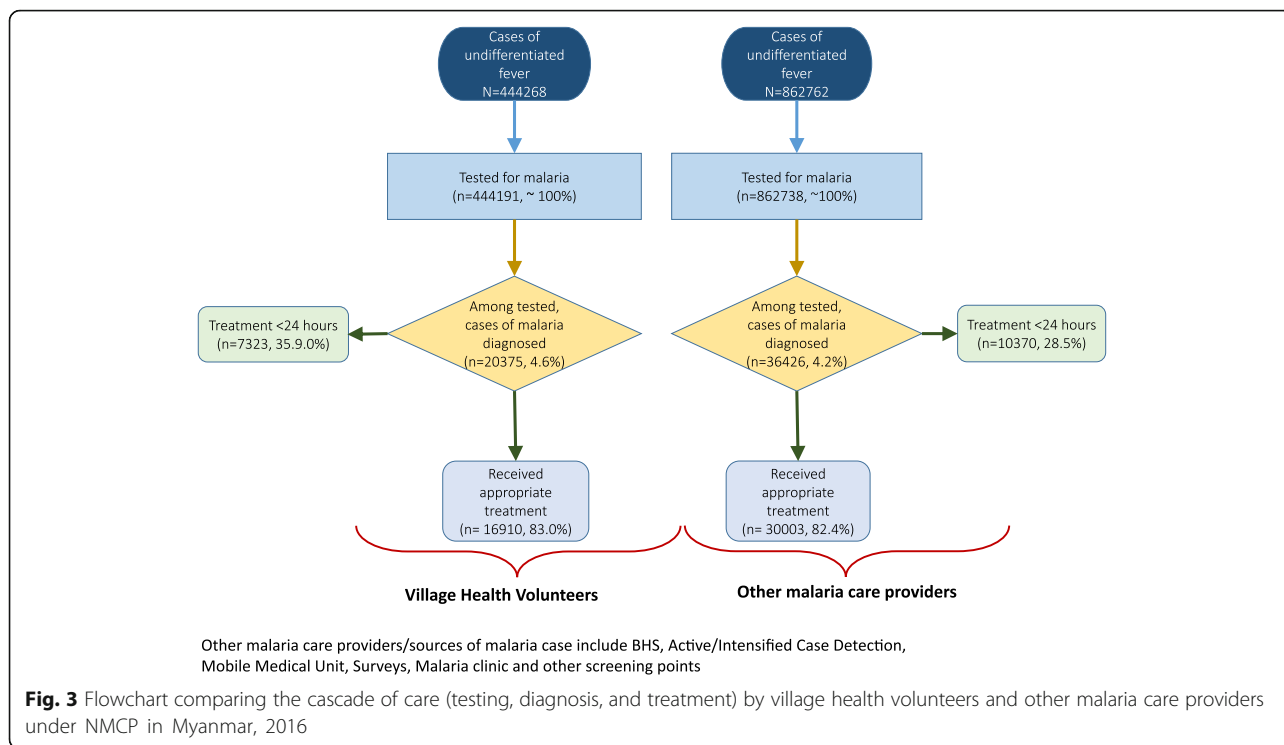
Cases of undifferentiated fever N=444268

Tested for malaria (n=444191, ~ 100%)

Among tested, cases of malaria diagnosed (n=20375, 4.6%)

Treatment <24 hours (n=7323, 35.9.0%)

Received appropriate treatment (n= 16910, 83.0%)

Village Health Volunteers

Cases of undifferentiated fever N=862762

Tested for malaria (n=862738, ~100%)

Among tested, cases of malaria diagnosed (n=36426, 4.2%)

Treatment <24 hours (n=10370, 28.5%)

Received appropriate treatment (n= 30003, 82.4%)

Other malaria care providers

Other malaria care providers/sources of malaria case include BHS, Active/Intensified Case Detection, Mobile Medical Unit, Surveys, Malaria clinic and other screening points

**Fig. 3** Flowchart comparing the cascade of care (testing, diagnosis, and treatment) by village health volunteers and other malaria care providers under NMCP in Myanmar, 2016